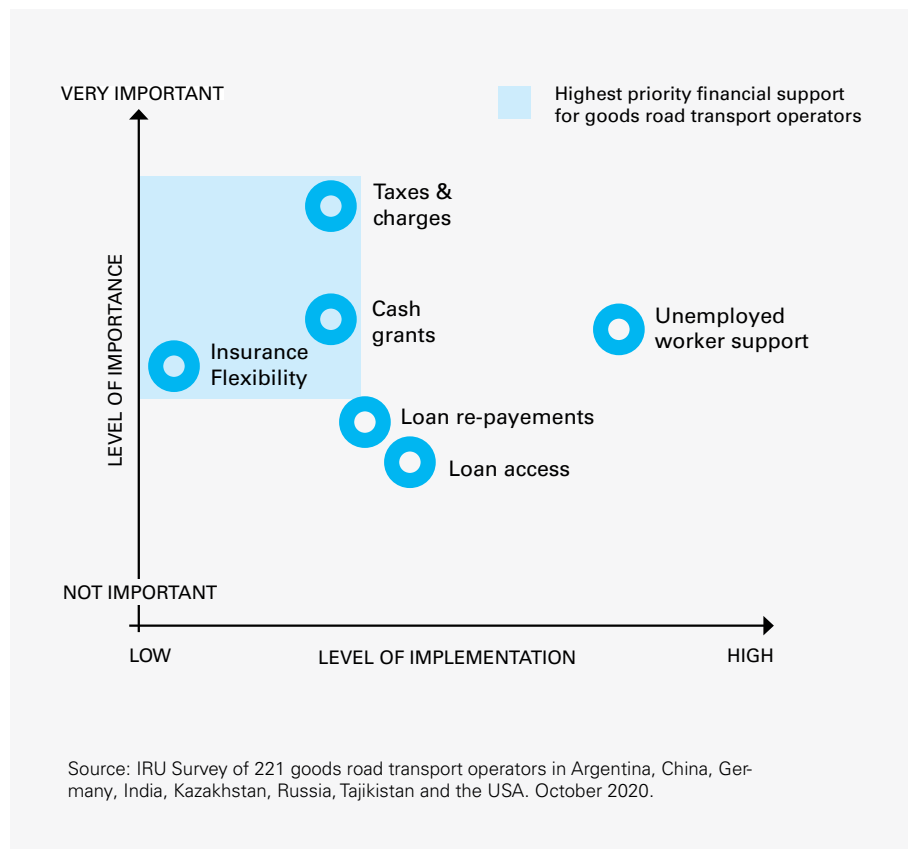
VERY IMPORTANT

Highest priority financial support for goods road transport operators

Taxes & charges

Cash grants

Unemployed worker support

Insurance Flexibility

Loan re-payements

Loan access

LEVEL OF IMPORTANCE

NOT IMPORTANT

LOW

LEVEL OF IMPLEMENTATION

HIGH

Source: IRU Survey of 221 goods road transport operators in Argentina, China, Germany, India, Kazakhstan, Russia, Tajikistan and the USA. October 2020.